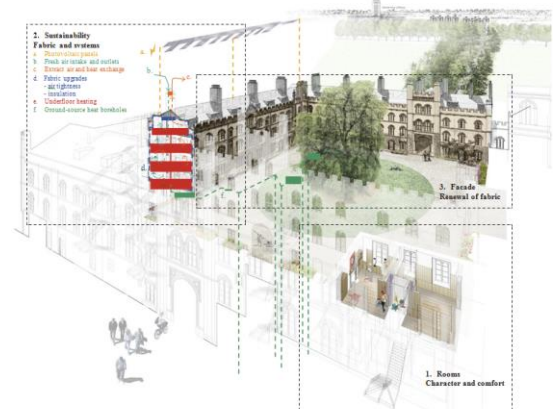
2. Sustainability
Fabric and systems
a. Photovoltaic panels
b. Fresh air intake and outlets
c. Extract air and heat exchange
d. Fabric upgrades
- air tightness
- insulation
e. Underfloor heating
f. Ground-source heat boreholes

a
b
c

3. Facade
Renewal of fabric

1. Rooms
Character and comfort